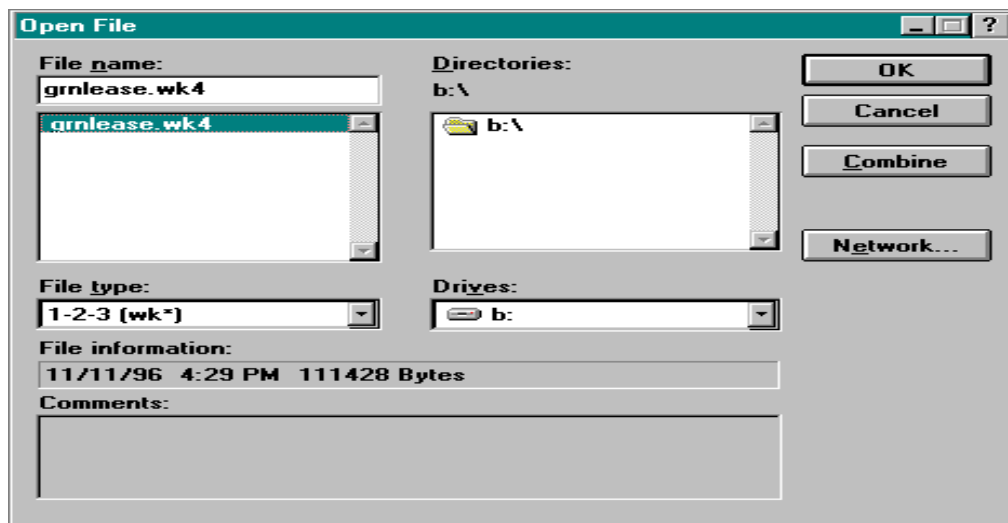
Open File

?

File name:

grnlease.wk4

grnlease.wk4

Directories:

b:\

b:\

OK

Cancel

Combine

Network...

File type:

1-2-3 (wk*)

Drives:

b:

File information:

11/11/96 4:29 PM 111428 Bytes

Comments: